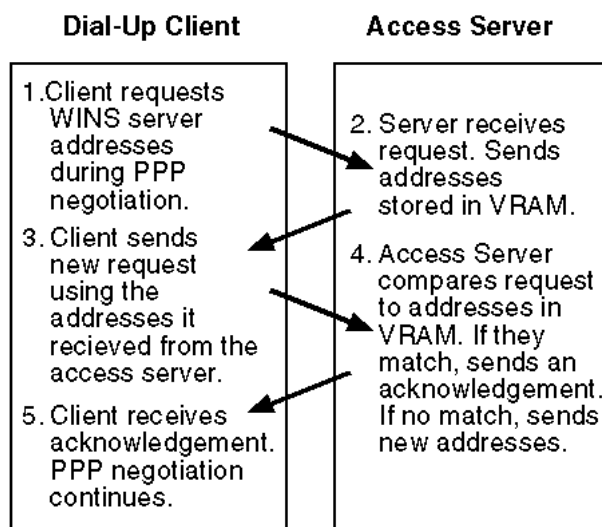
Dial-Up Client

1.Client requests WINS server addresses during PPP negotiation.

3. Client sends new request using the addresses it recieved from the access server.

5. Client receives acknowledgement. PPP negotiation continues.

Access Server

2. Server receives request. Sends addresses stored in VRAM.

4. Access Server compares request to addresses in VRAM. If they match, sends an acknowledgement. If no match, sends new addresses.